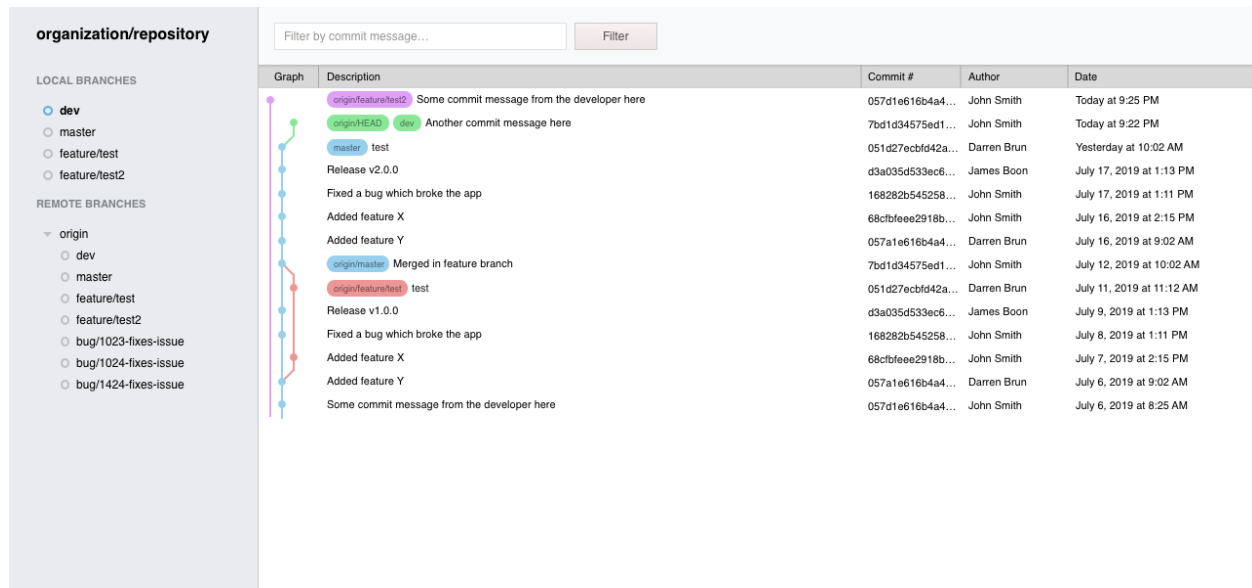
organization/repository

LOCAL BRANCHES

dev
master
feature/test
feature/test2

REMOTE BRANCHES

origin
dev
master
feature/test
feature/test2
bug/1023-fixes-issue
bug/1024-fixes-issue
bug/1424-fixes-issue

Filter by commit message...

Filter

| Graph | Description | Commit # | Author | Date |
|---|---|---|---|---|
| | origin/feature/test2 Some commit message from the developer here | 057d1e616b4a4... | John Smith | Today at 9:25 PM |
| | origin/HEAD dev Another commit message here | 7bd1d34575ed1... | John Smith | Today at 9:22 PM |
| | master test | 051d27ecbfd42a... | Darren Brun | Yesterday at 10:02 AM |
| | Release v2.0.0 | d3a035d533ec6... | James Boon | July 17, 2019 at 1:13 PM |
| | Fixed a bug which broke the app | 168282b545258... | John Smith | July 17, 2019 at 1:11 PM |
| | Added feature X | 68cfbfeee2918b... | John Smith | July 16, 2019 at 2:15 PM |
| | Added feature Y | 057a1e616b4a4... | Darren Brun | July 16, 2019 at 9:02 AM |
| | origin/master Merged in feature branch | 7bd1d34575ed1... | John Smith | July 12, 2019 at 10:02 AM |
| | origin/feature/test test | 051d27ecbfd42a... | Darren Brun | July 11, 2019 at 11:12 AM |
| | Release v1.0.0 | d3a035d533ec6... | James Boon | July 9, 2019 at 1:13 PM |
| | Fixed a bug which broke the app | 168282b545258... | John Smith | July 8, 2019 at 1:11 PM |
| | Added feature X | 68cfbfeee2918b... | John Smith | July 7, 2019 at 2:15 PM |
| | Added feature Y | 057a1e616b4a4... | Darren Brun | July 6, 2019 at 9:02 AM |
| | Some commit message from the developer here | 057d1e616b4a4... | John Smith | July 6, 2019 at 8:25 AM |